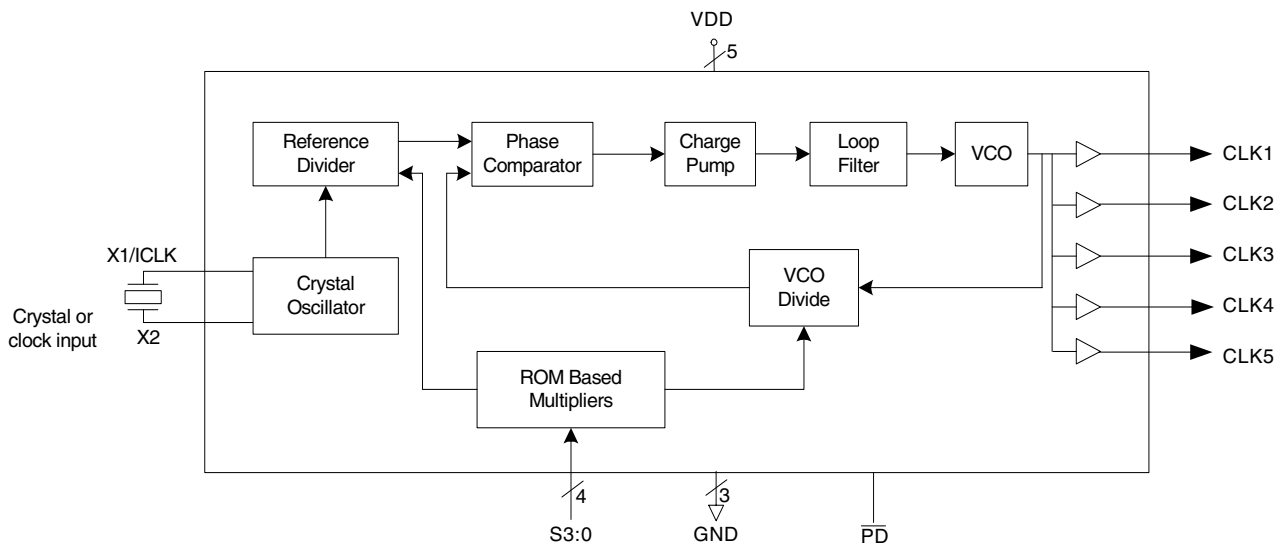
VDD
5

Reference Divider

Phase Comparator

Charge Pump

Loop Filter

VCO

CLK1

CLK2

CLK3

CLK4

CLK5

X1/ICLK

Crystal or clock input

X2

Crystal Oscillator

VCO Divide

ROM Based Multipliers

4
S3:0

3
GND

$\overline{PD}$